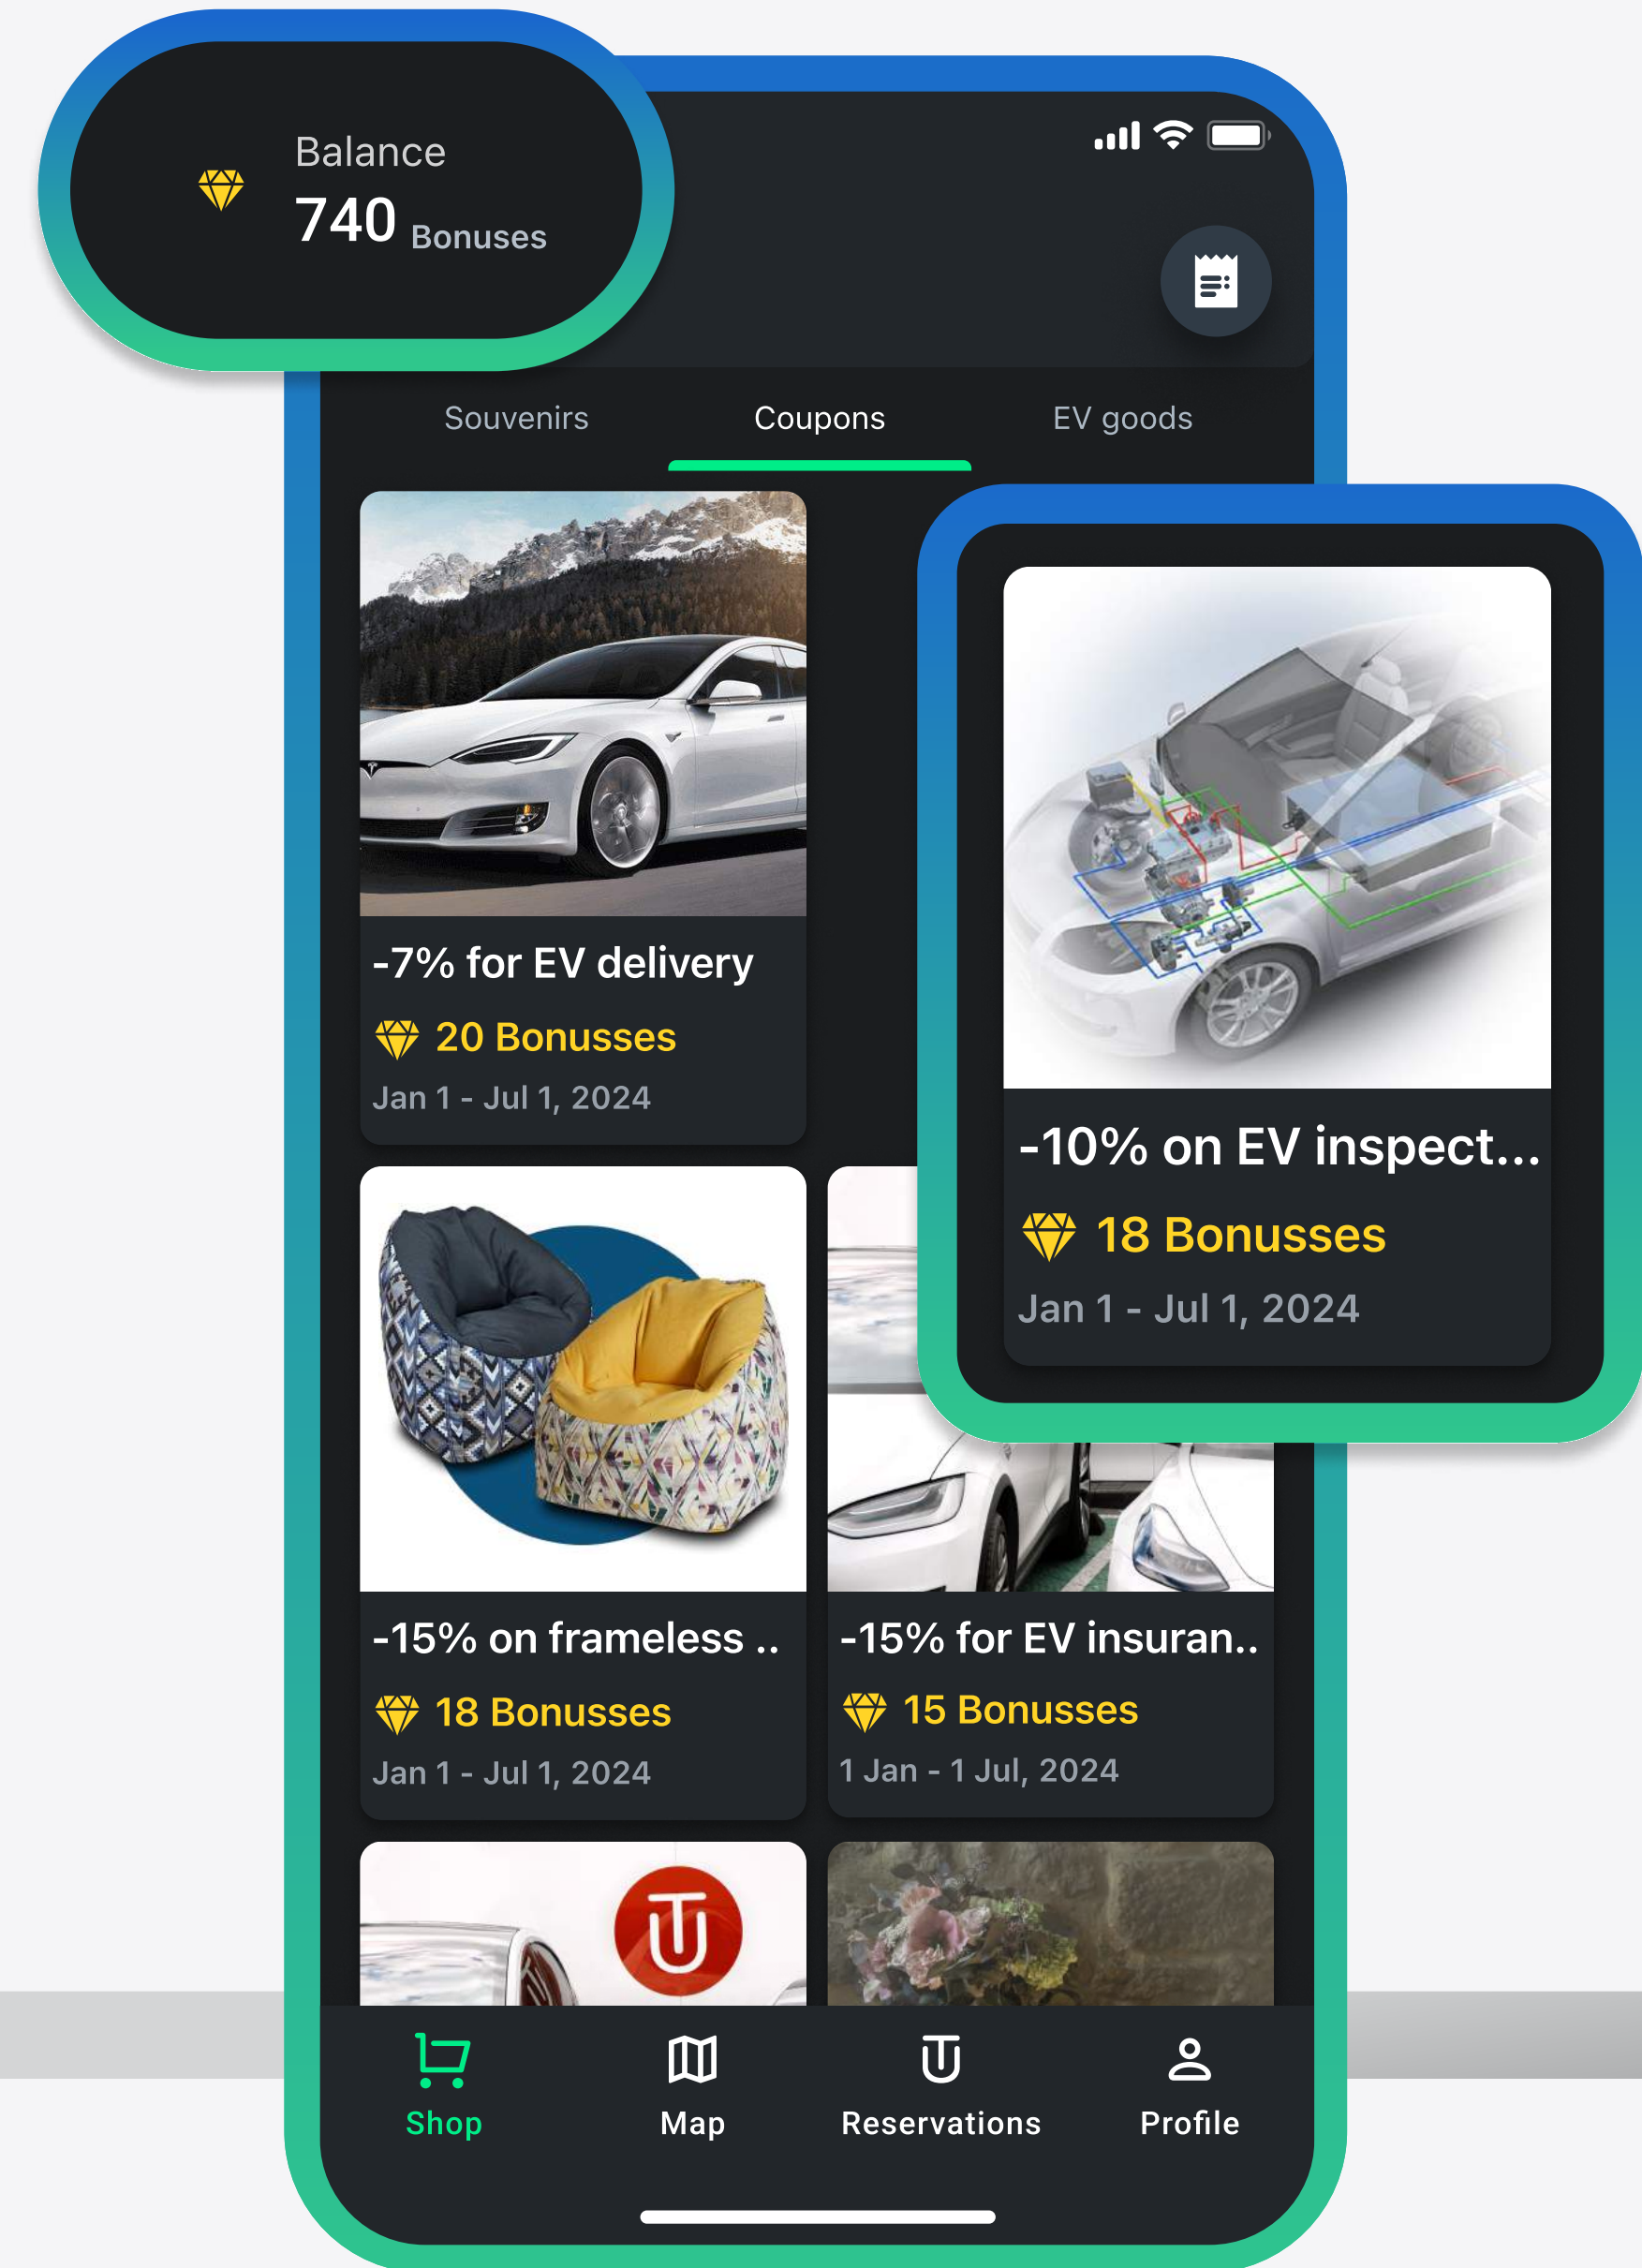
Balance
740 Bonuses

Souvenirs Coupons EV goods

-7% for EV delivery
20 Bonusses
Jan 1 - Jul 1, 2024

-10% on EV inspect...
18 Bonusses
Jan 1 - Jul 1, 2024

-15% on frameless ..
18 Bonusses
Jan 1 - Jul 1, 2024

-15% for EV insuran..
15 Bonusses
1 Jan - 1 Jul, 2024

Shop Map Reservations Profile